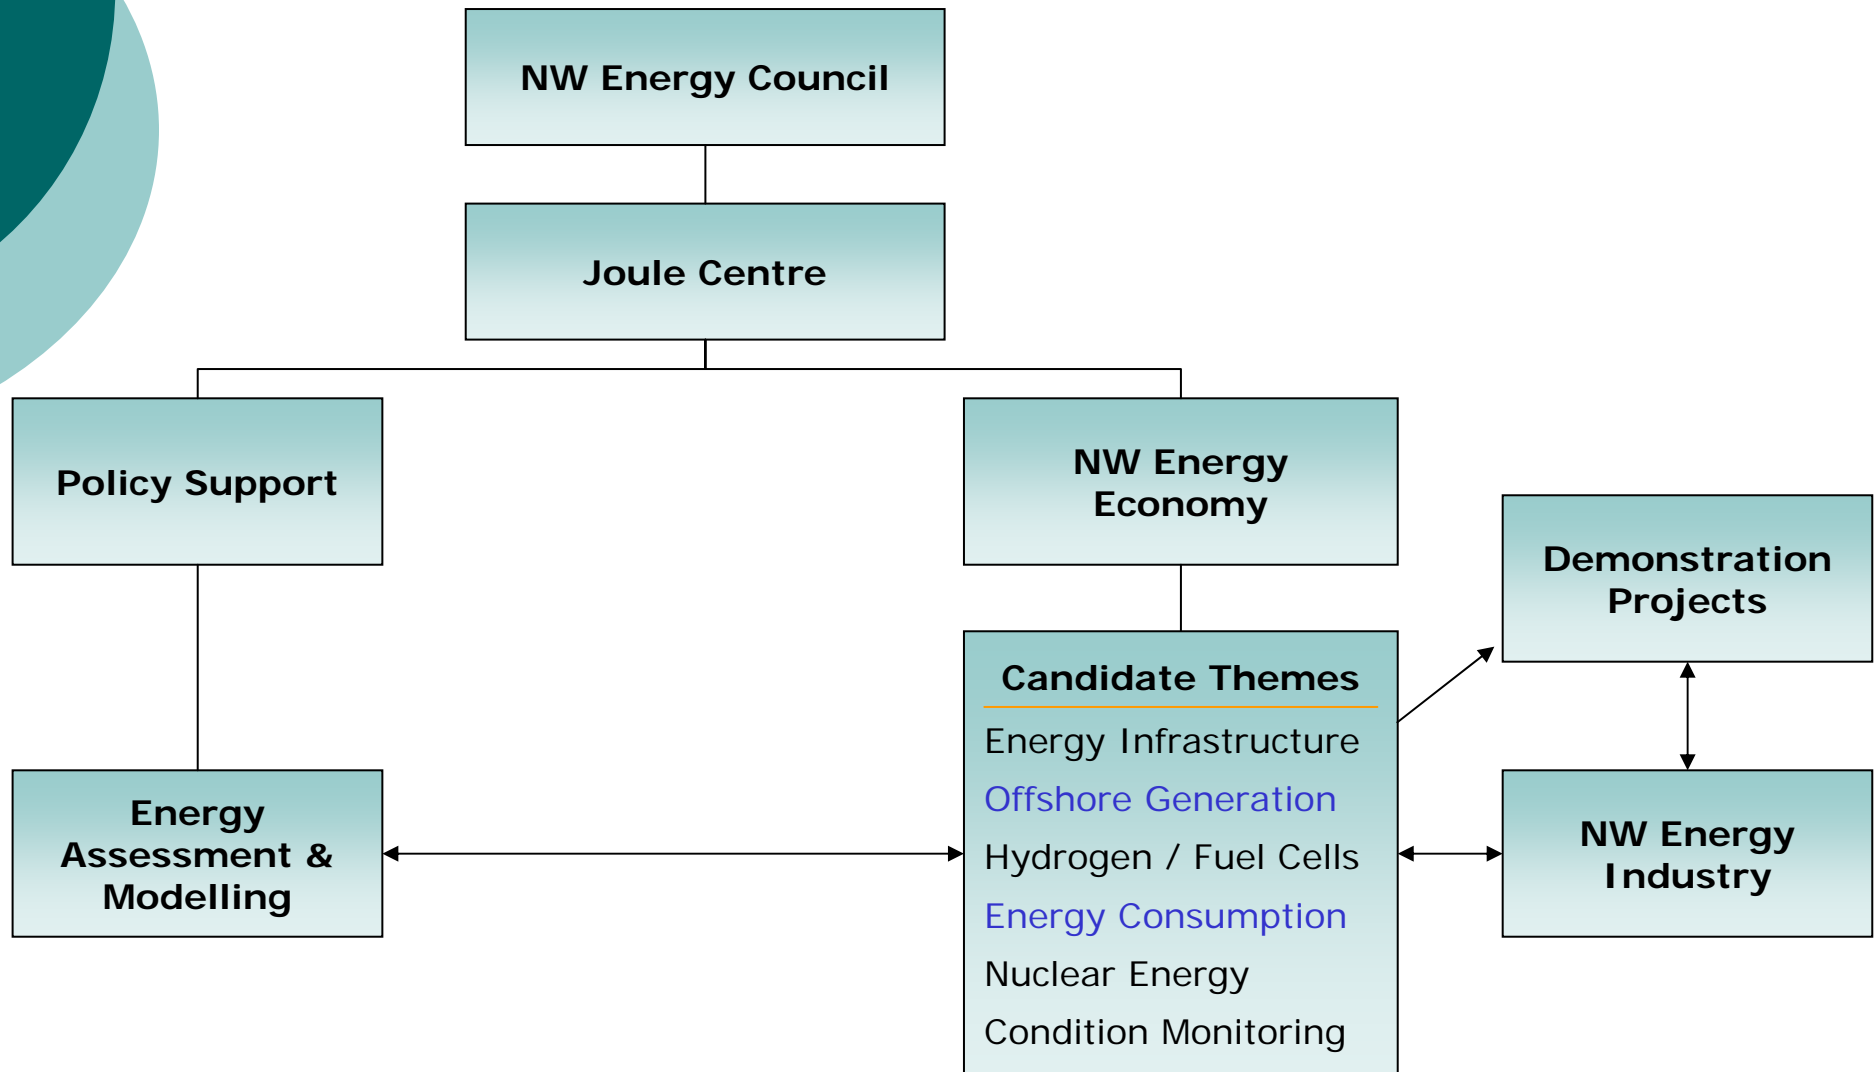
NW Energy Council

Joule Centre

Policy Support

NW Energy Economy

Demonstration Projects

Candidate Themes

Energy Infrastructure

Offshore Generation

Hydrogen / Fuel Cells

Energy Consumption

Nuclear Energy

Condition Monitoring

Energy Assessment & Modelling

NW Energy Industry